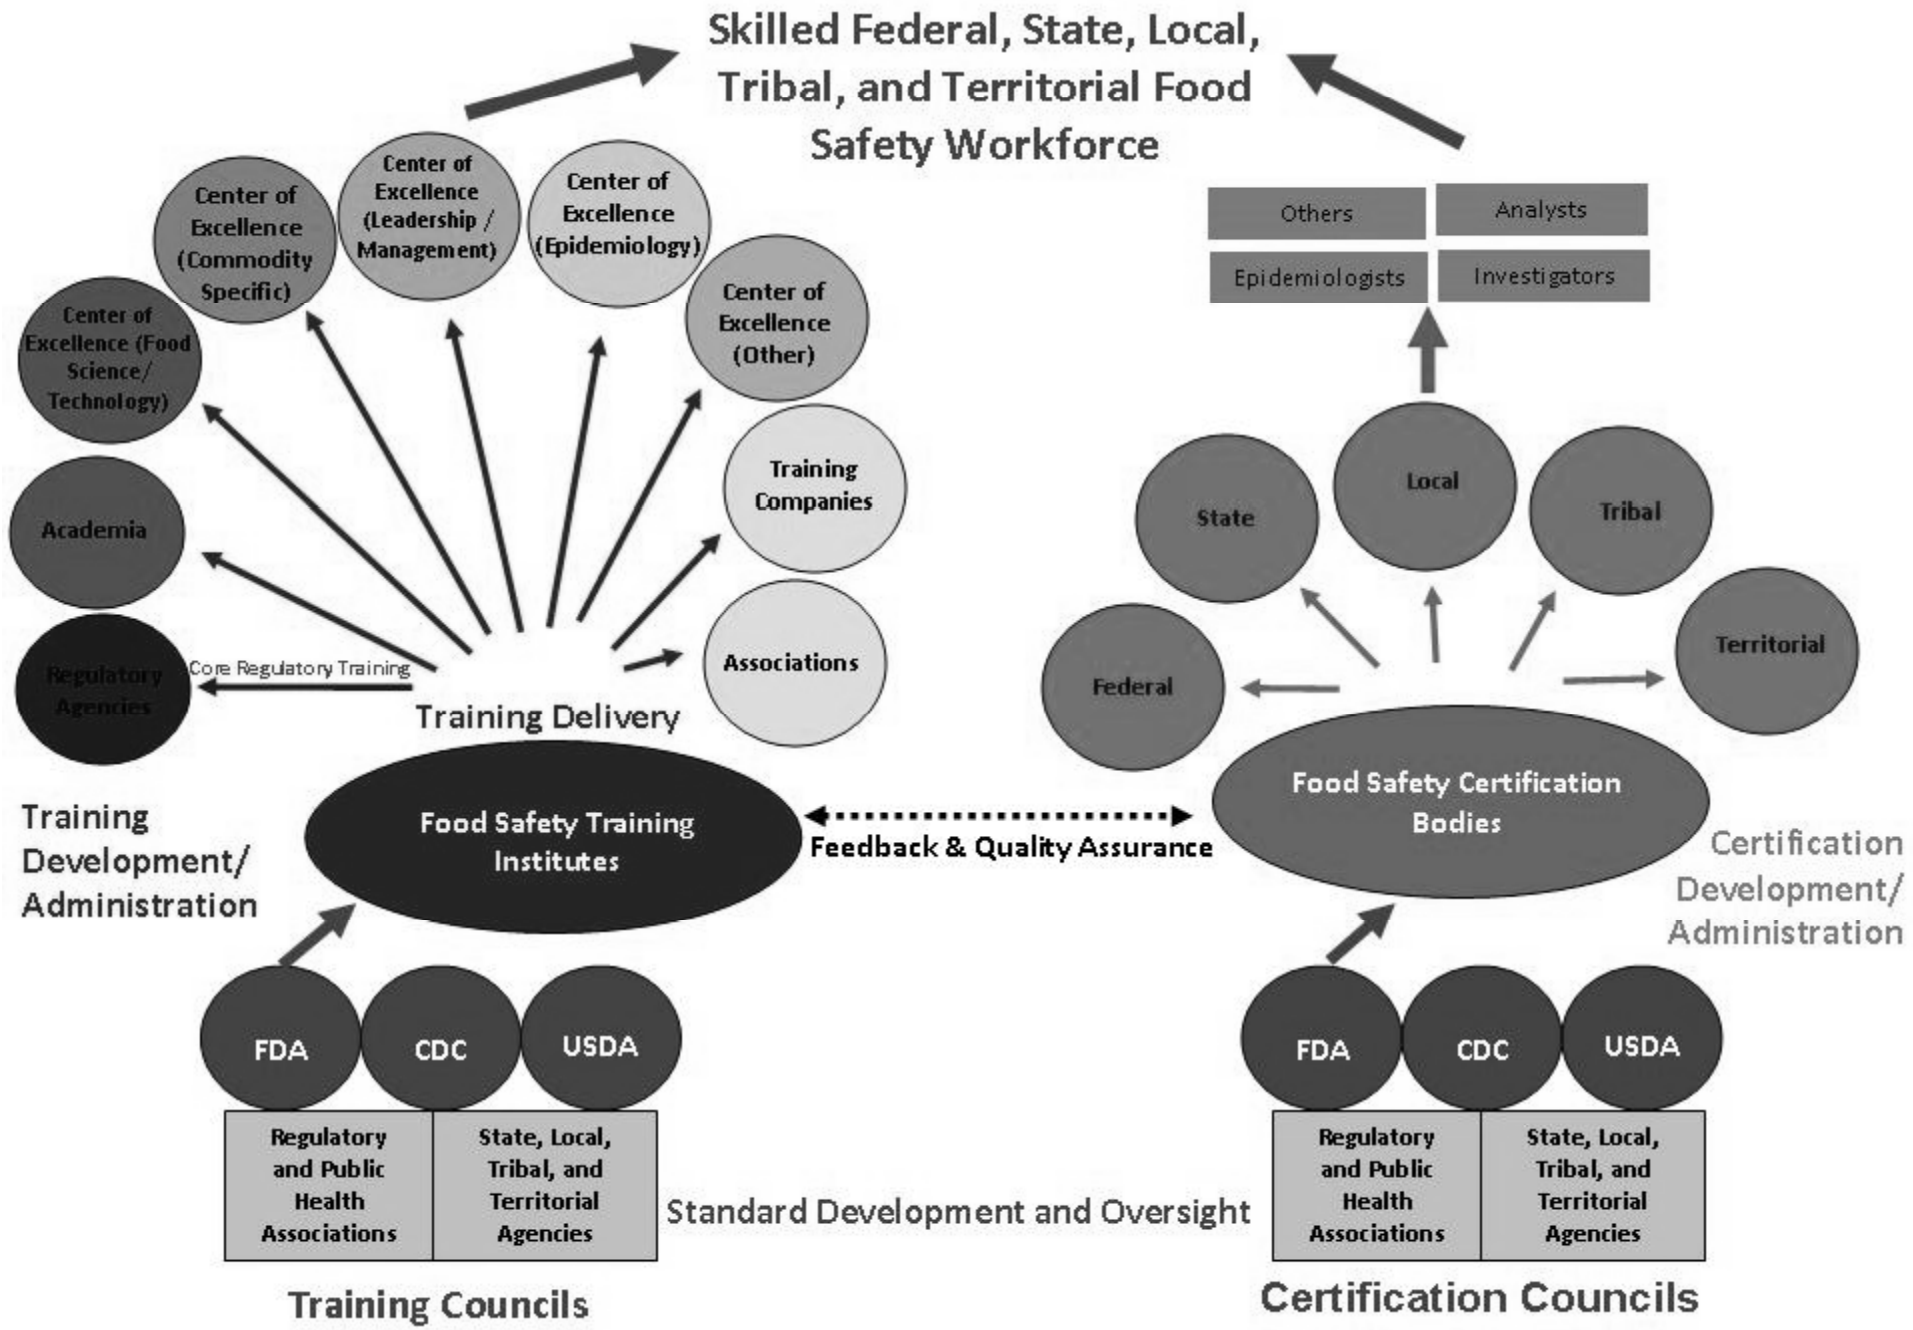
Skilled Federal, State, Local, Tribal, and Territorial Food Safety Workforce

Center of Excellence (Commodity Specific)

Center of Excellence (Leadership / Management)

Center of Excellence (Epidemiology)

Center of Excellence (Food Science/ Technology)

Center of Excellence (Other)

Academia

Training Companies

Associations

Regulatory Agencies

Core Regulatory Training

Training Delivery

Others

Analysts

Epidemiologists

Investigators

State

Local

Tribal

Federal

Territorial

Training Development/ Administration

Food Safety Training Institutes

Feedback & Quality Assurance

Food Safety Certification Bodies

Certification Development/ Administration

FDA

CDC

USDA

| Regulatory and Public Health Associations | State, Local, Tribal, and Territorial Agencies |
|---|---|

Standard Development and Oversight

FDA

CDC

USDA

| Regulatory and Public Health Associations | State, Local, Tribal, and Territorial Agencies |
|---|---|

Training Councils

Certification Councils